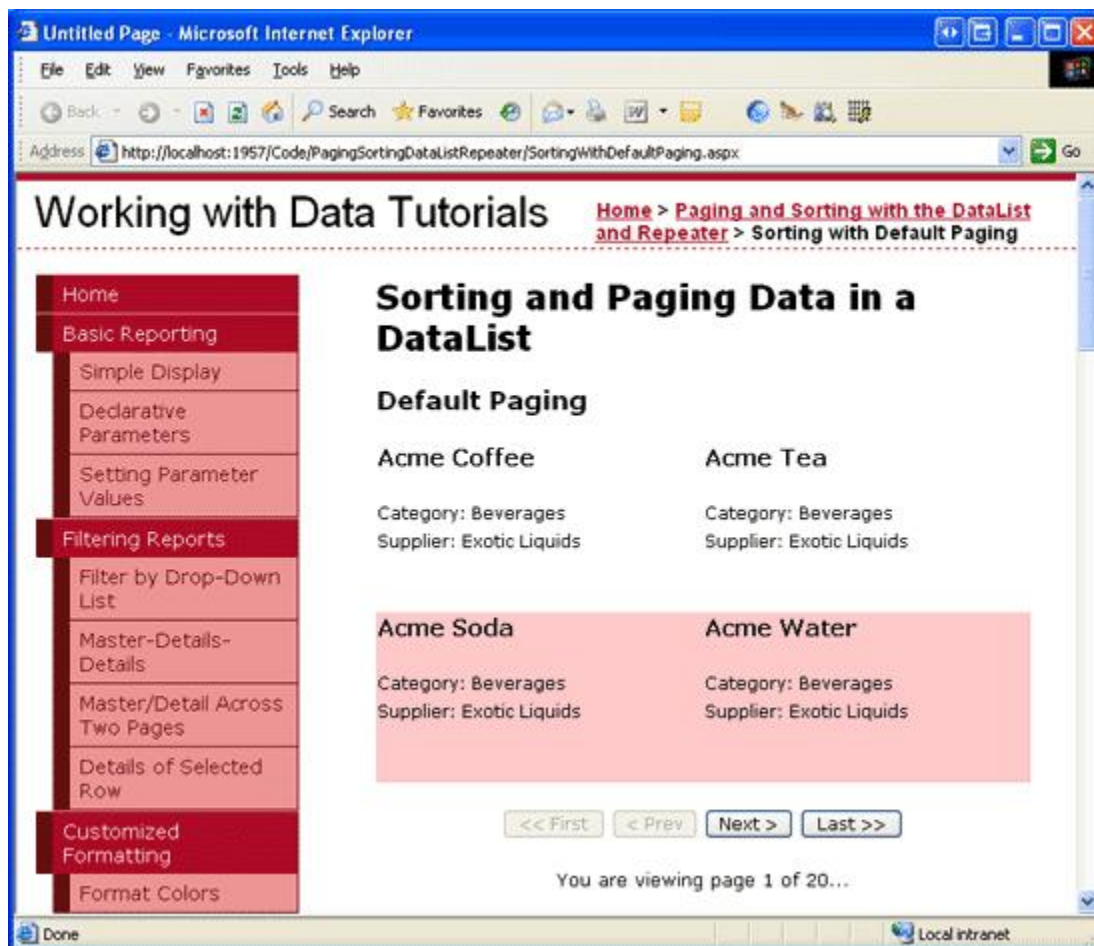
Untitled Page - Microsoft Internet Explorer

File Edit View Favorites Tools Help

Back Search Favorites

Address http://localhost:1957/Code/PagingSortingDataListRepeater/SortingWithDefaultPaging.aspx Go

Working with Data Tutorials

Home > Paging and Sorting with the DataList and Repeater > Sorting with Default Paging

Home
Basic Reporting
Simple Display
Declarative Parameters
Setting Parameter Values
Filtering Reports
Filter by Drop-Down List
Master-Details-Details
Master/Detail Across Two Pages
Details of Selected Row
Customized Formatting
Format Colors

Sorting and Paging Data in a DataList

Default Paging

Acme Coffee

Category: Beverages
Supplier: Exotic Liquids

Acme Tea

Category: Beverages
Supplier: Exotic Liquids

Acme Soda

Category: Beverages
Supplier: Exotic Liquids

Acme Water

Category: Beverages
Supplier: Exotic Liquids

<< First < Prev Next > Last >>

You are viewing page 1 of 20...

Done Local intranet